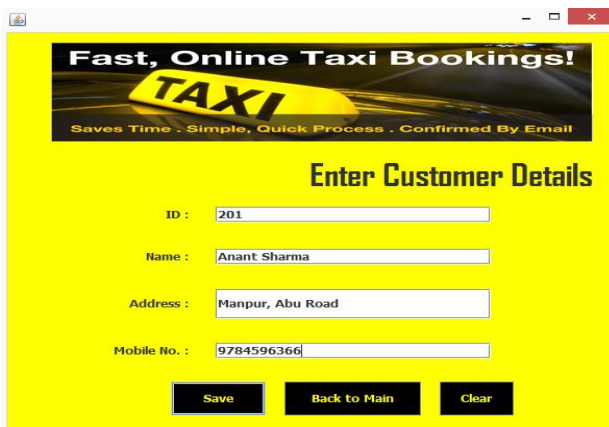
Fast, Online Taxi Bookings!

TAXI

Saves Time . Simple, Quick Process . Confirmed By Email

Enter Customer Details

ID : 201

Name : Anant Sharma

Address : Manpur, Abu Road

Mobile No. : 9784596366

Save

Back to Main

Clear